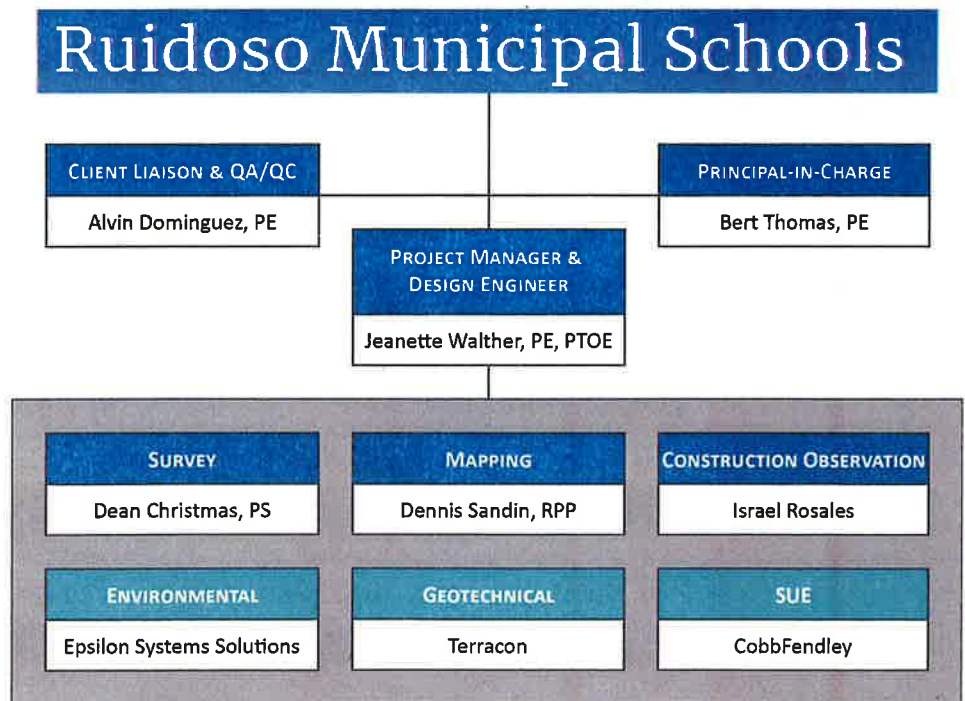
Ruidoso Municipal Schools

CLIENT LIAISON & QA/QC
Alvin Dominguez, PE

PRINCIPAL-IN-CHARGE
Bert Thomas, PE

PROJECT MANAGER & DESIGN ENGINEER
Jeanette Walther, PE, PTOE

SURVEY
Dean Christmas, PS

MAPPING
Dennis Sandin, RPP

CONSTRUCTION OBSERVATION
Israel Rosales

ENVIRONMENTAL
Epsilon Systems Solutions

GEOTECHNICAL
Terracon

SUE
CobbFendley